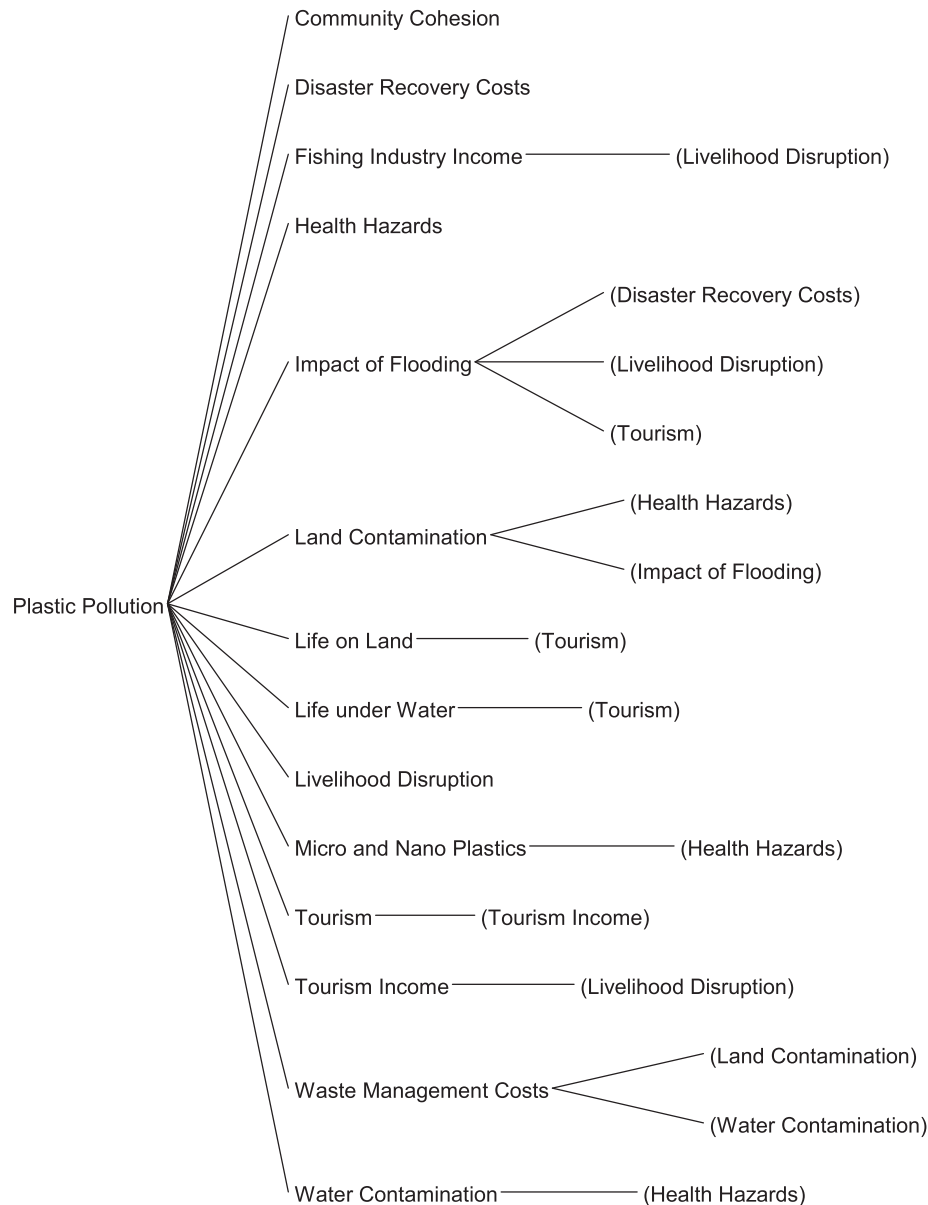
Plastic Pollution

Community Cohesion

Disaster Recovery Costs

Fishing Industry Income (Livelihood Disruption)

Health Hazards

Impact of Flooding (Disaster Recovery Costs) (Livelihood Disruption) (Tourism)

Land Contamination (Health Hazards) (Impact of Flooding)

Life on Land (Tourism)

Life under Water (Tourism)

Livelihood Disruption

Micro and Nano Plastics (Health Hazards)

Tourism (Tourism Income)

Tourism Income (Livelihood Disruption)

Waste Management Costs (Land Contamination) (Water Contamination)

Water Contamination (Health Hazards)